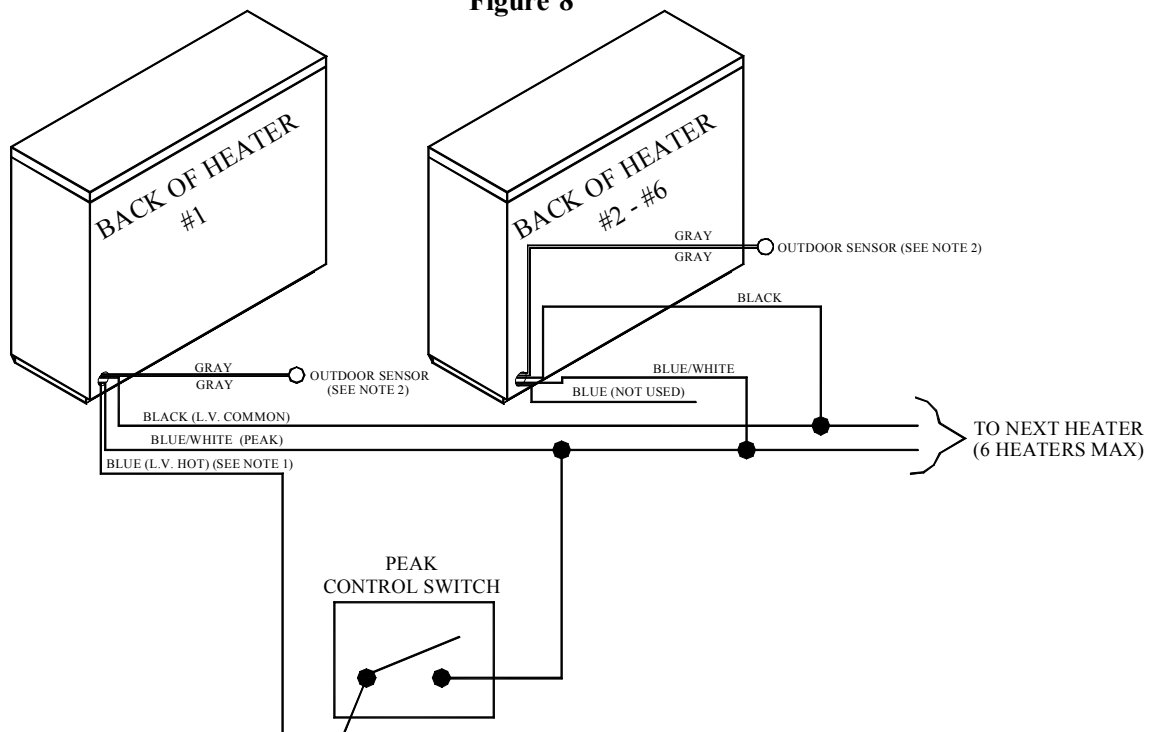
Figure 8

BACK OF HEATER #1

GRAY
GRAY
OUTDOOR SENSOR (SEE NOTE 2)

BLACK (L.V. COMMON)
BLUE/WHITE (PEAK)
BLUE (L.V. HOT) (SEE NOTE 1)

BACK OF HEATER #2 - #6

GRAY
GRAY
OUTDOOR SENSOR (SEE NOTE 2)

BLACK
BLUE/WHITE
BLUE (NOT USED)

TO NEXT HEATER (6 HEATERS MAX)

PEAK CONTROL SWITCH